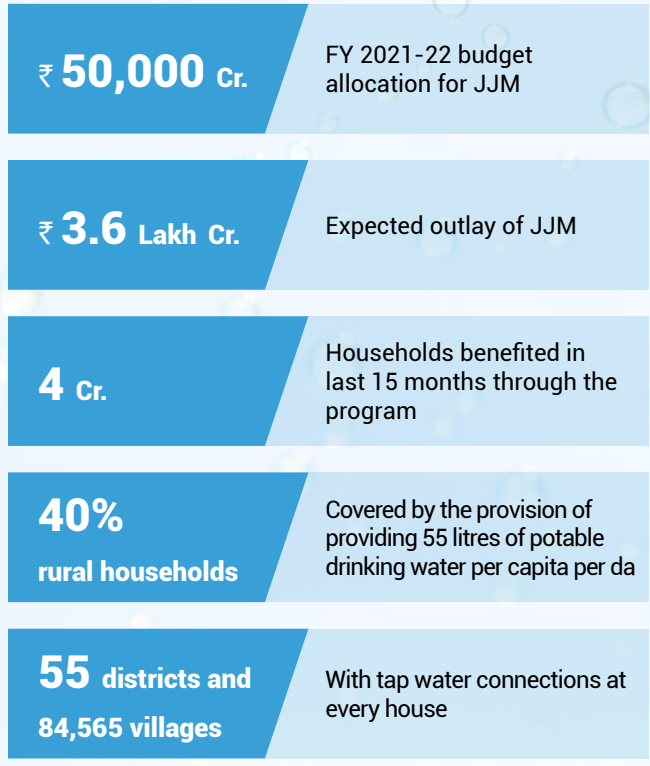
₹ 50,000 Cr.

FY 2021-22 budget allocation for JJM

₹ 3.6 Lakh Cr.

Expected outlay of JJM

4 Cr.

Households benefited in last 15 months through the program

40% rural households

Covered by the provision of providing 55 litres of potable drinking water per capita per da

55 districts and 84,565 villages

With tap water connections at every house